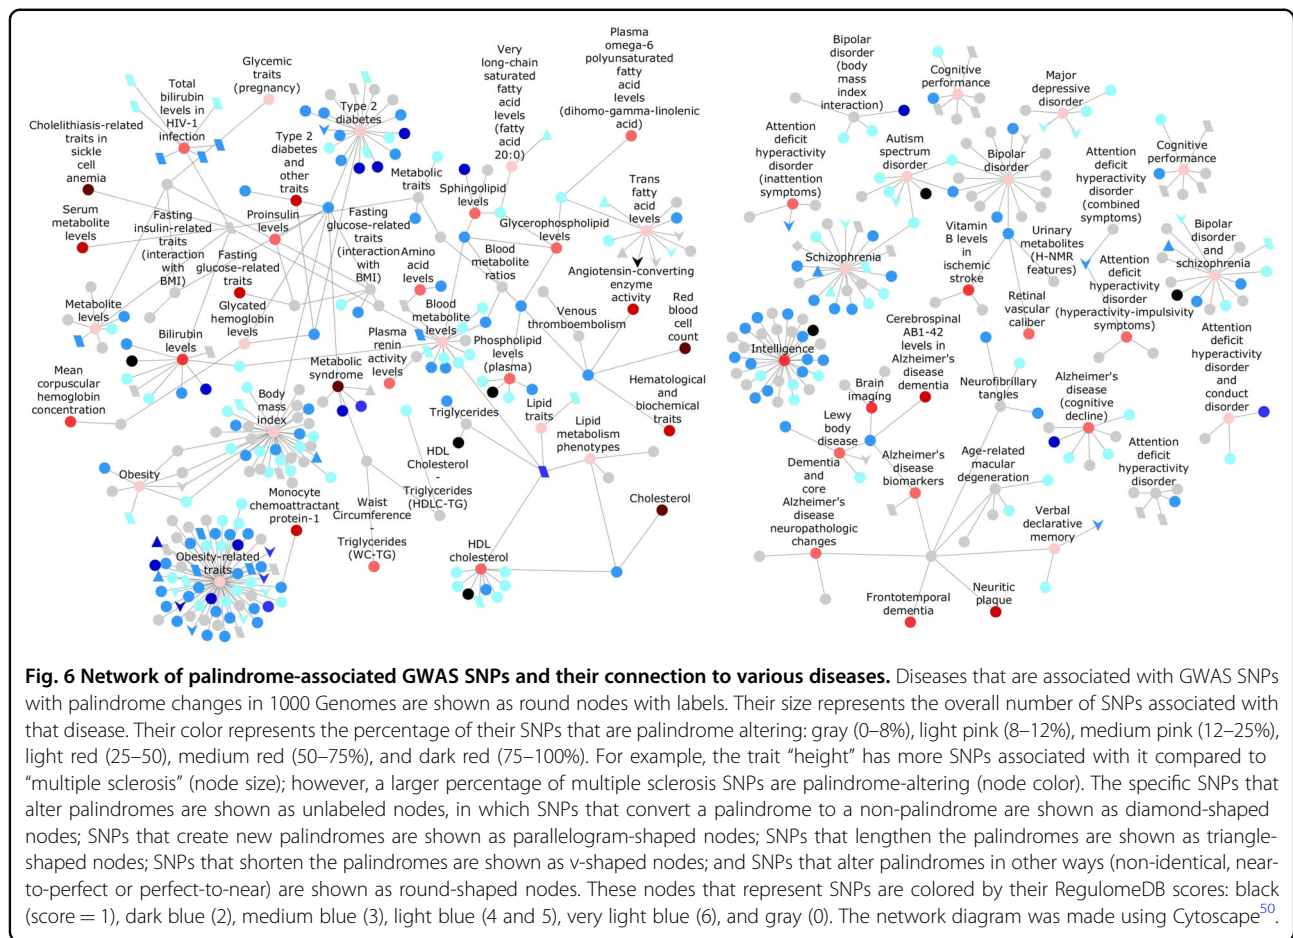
Glycemic traits (pregnancy)

Total bilirubin levels in HIV-1 infection

Cholelithiasis-related traits in sickle cell anemia

Type 2 diabetes

Type 2 diabetes and other traits

Very long-chain saturated fatty acid levels (fatty acid 20:0)

Plasma omega-6 polyunsaturated fatty acid levels (dihomo-gamma-linolenic acid)

Metabolic traits

Sphingolipid levels

Serum metabolite levels

Fasting insulin-related traits (interaction with BMI)

Proinsulin levels

Fasting glucose-related traits (interaction with BMI)

Glycerophospholipid levels

Trans fatty acid levels

Fasting glucose-related traits

Amino acid levels

Blood metabolite ratios

Angiotensin-converting enzyme activity

Metabolite levels

Glycated hemoglobin levels

Blood metabolite levels

Venous thromboembolism

Red blood cell count

Bilirubin levels

Plasma renin activity levels

Phospholipid levels (plasma)

Mean corpuscular hemoglobin concentration

Metabolic syndrome

Hematological and biochemical traits

Body mass index

Triglycerides

Lipid traits

Lipid metabolism phenotypes

HDL Cholesterol - Triglycerides (HDLC-TG)

Obesity

Monocyte chemoattractant protein-1

Waist Circumference - Triglycerides (WC-TG)

Cholesterol

Obesity-related traits

HDL cholesterol

Bipolar disorder (body mass index interaction)

Cognitive performance

Major depressive disorder

Attention deficit hyperactivity disorder (inattention symptoms)

Autism spectrum disorder

Bipolar disorder

Attention deficit hyperactivity disorder (combined symptoms)

Cognitive performance

Schizophrenia

Vitamin B levels in ischemic stroke

Urinary metabolites (H-NMR features)

Bipolar disorder and schizophrenia

Attention deficit hyperactivity disorder (hyperactivity-impulsivity symptoms)

Retinal vascular caliber

Intelligence

Cerebrospinal AB1-42 levels in Alzheimer's disease dementia

Attention deficit hyperactivity disorder and conduct disorder

Brain imaging

Neurofibrillary tangles

Alzheimer's disease (cognitive decline)

Lewy body disease

Alzheimer's disease biomarkers

Age-related macular degeneration

Attention deficit hyperactivity disorder

Dementia and core Alzheimer's disease neuropathologic changes

Verbal declarative memory

Neuritic plaque

Frontotemporal dementia

**Fig. 6 Network of palindrome-associated GWAS SNPs and their connection to various diseases.** Diseases that are associated with GWAS SNPs with palindrome changes in 1000 Genomes are shown as round nodes with labels. Their size represents the overall number of SNPs associated with that disease. Their color represents the percentage of their SNPs that are palindrome altering: gray (0–8%), light pink (8–12%), medium pink (12–25%), light red (25–50), medium red (50–75%), and dark red (75–100%). For example, the trait "height" has more SNPs associated with it compared to "multiple sclerosis" (node size); however, a larger percentage of multiple sclerosis SNPs are palindrome-altering (node color). The specific SNPs that alter palindromes are shown as unlabeled nodes, in which SNPs that convert a palindrome to a non-palindrome are shown as diamond-shaped nodes; SNPs that create new palindromes are shown as parallelogram-shaped nodes; SNPs that lengthen the palindromes are shown as triangle-shaped nodes; SNPs that shorten the palindromes are shown as v-shaped nodes; and SNPs that alter palindromes in other ways (non-identical, near-to-perfect or perfect-to-near) are shown as round-shaped nodes. These nodes that represent SNPs are colored by their RegulomeDB scores: black (score = 1), dark blue (2), medium blue (3), light blue (4 and 5), very light blue (6), and gray (0). The network diagram was made using Cytoscape$^{50}$.